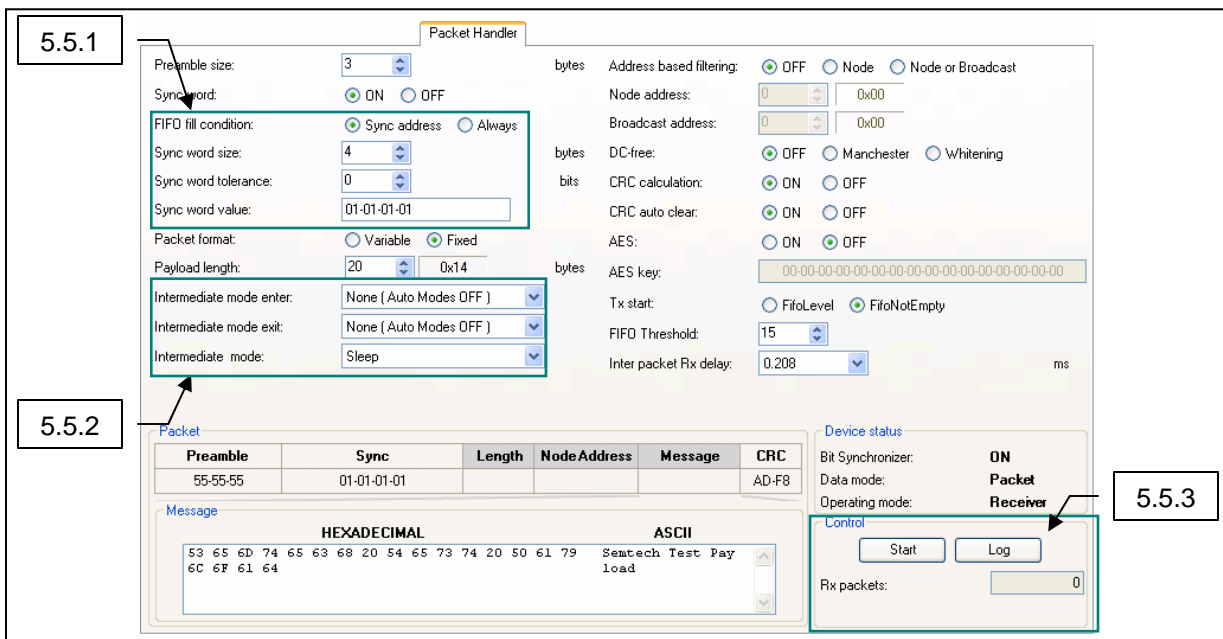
Packet Handler

5.5.1

Preamble size: 3 bytes
Sync word: ON OFF
FIFO fill condition: Sync address Always
Sync word size: 4 bytes
Sync word tolerance: 0 bits
Sync word value: 01-01-01-01
Packet format: Variable Fixed
Payload length: 20 0x14 bytes
Intermediate mode enter: None ( Auto Modes OFF )
Intermediate mode exit: None ( Auto Modes OFF )
Intermediate mode: Sleep

Address based filtering: OFF Node Node or Broadcast
Node address: 0 0x00
Broadcast address: 0 0x00
DC-free: OFF Manchester Whitening
CRC calculation: ON OFF
CRC auto clear: ON OFF
AES: ON OFF
AES key: 00-00-00-00-00-00-00-00-00-00-00-00-00-00-00-00
Tx start: FifoLevel FifoNotEmpty
FIFO Threshold: 15
Inter packet Rx delay: 0.208 ms

5.5.2

Packet

| Preamble | Sync | Length | NodeAddress | Message | CRC |
|---|---|---|---|---|---|
| 55-55-55 | 01-01-01-01 | | | | AD-F8 |

Message
HEXADECIMAL ASCII
53 65 6D 74 65 63 68 20 54 65 73 74 20 50 61 79 6C 6F 61 64 Semtech Test Pay load

Device status
Bit Synchronizer: ON
Data mode: Packet
Operating mode: Receiver

5.5.3

Control
Start Log
Rx packets: 0